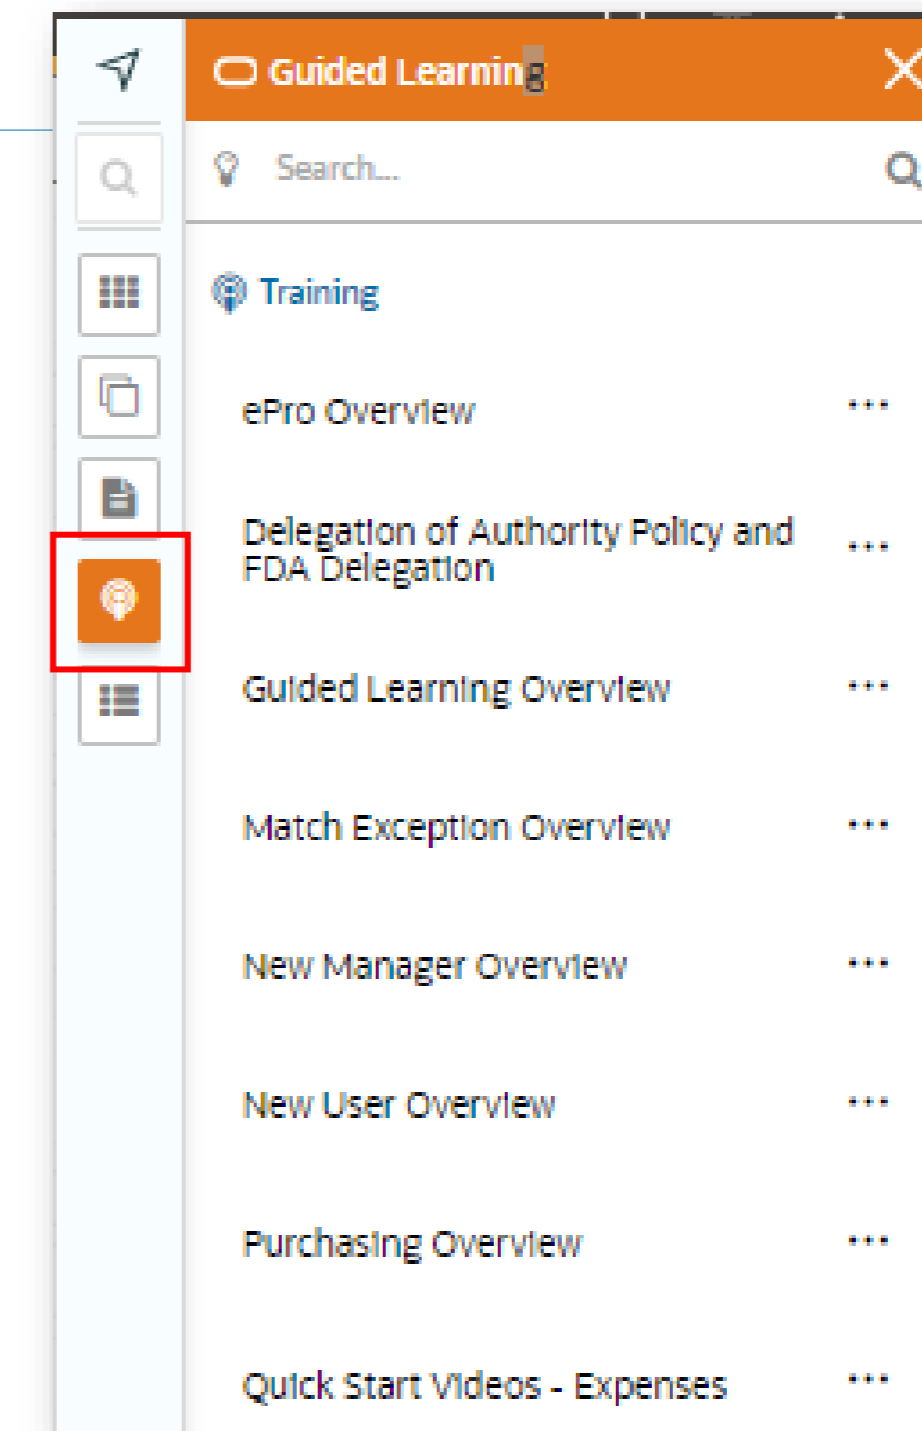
Guided Learning

Search...

Training

ePro Overview ...

Delegation of Authority Policy and FDA Delegation ...

Guided Learning Overview ...

Match Exception Overview ...

New Manager Overview ...

New User Overview ...

Purchasing Overview ...

Quick Start Videos - Expenses ...